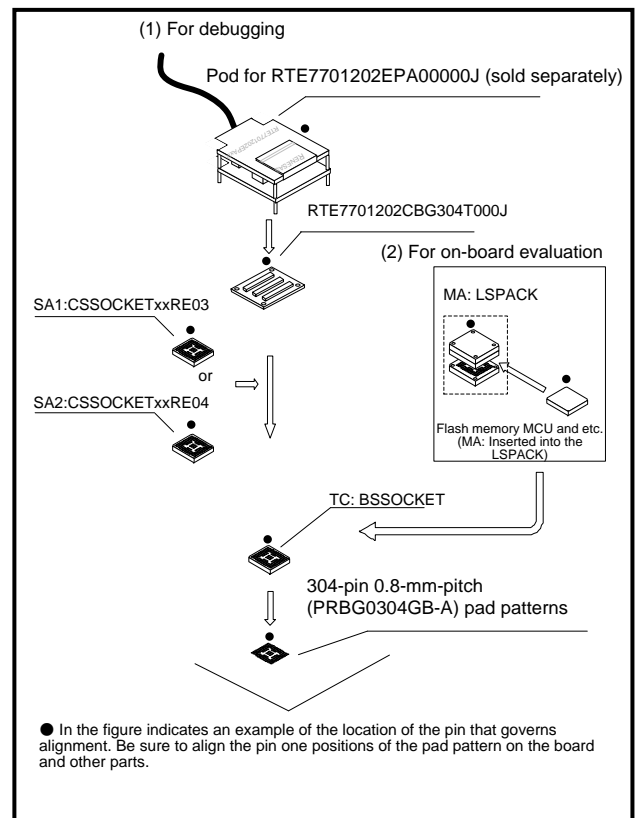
(1) For debugging

Pod for RTE7701202EPA00000J (sold separately)

RTE7701202CBG304T000J

(2) For on-board evaluation

MA: LSPACK

SA1:CSSOCKETxxRE03

or

SA2:CSSOCKETxxRE04

Flash memory MCU and etc. (MA: Inserted into the LSPACK)

TC: BSSOCKET

304-pin 0.8-mm-pitch (PRBG0304GB-A) pad patterns

● In the figure indicates an example of the location of the pin that governs alignment. Be sure to align the pin one positions of the pad pattern on the board and other parts.